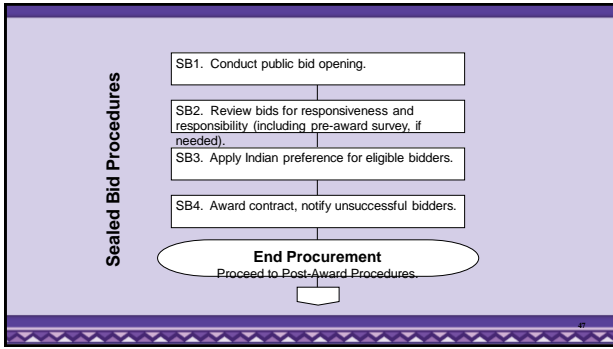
Sealed Bid Procedures

SB1. Conduct public bid opening.

SB2. Review bids for responsiveness and responsibility (including pre-award survey, if needed).

SB3. Apply Indian preference for eligible bidders.

SB4. Award contract, notify unsuccessful bidders.

End Procurement

Proceed to Post-Award Procedures.

47